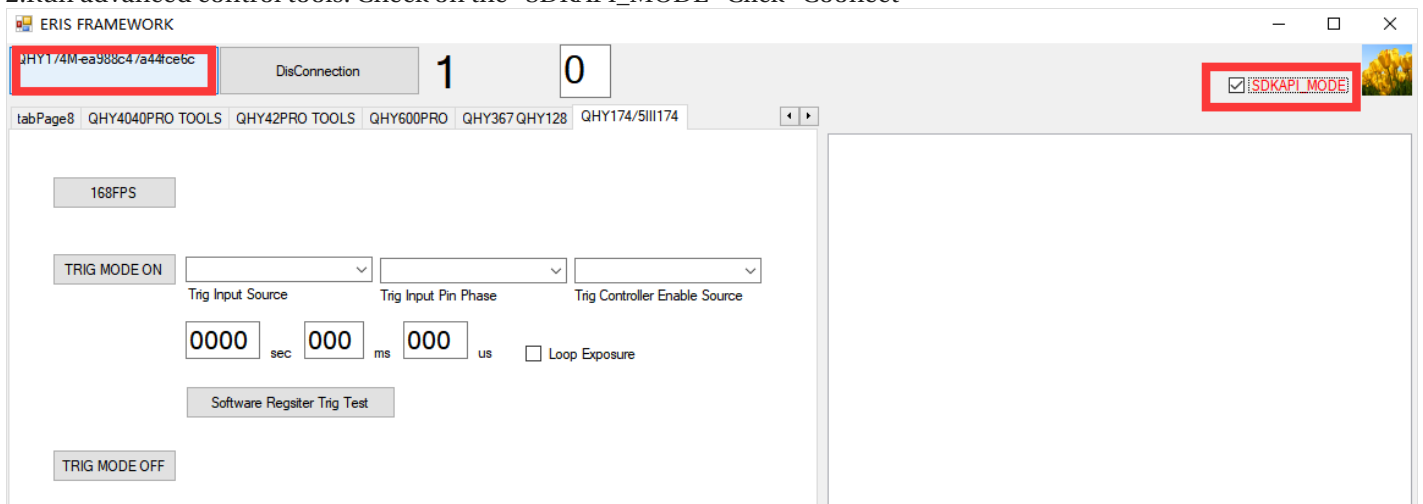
ERIS FRAMEWORK

QHY174M-ea988c47a44fce6c

DisConnection

1

0

SDKAPI_MODE

tabPage8 QHY4040PRO TOOLS QHY42PRO TOOLS QHY600PRO QHY367 QHY128 QHY174/5III174

168FPS

TRIG MODE ON

Trig Input Source

Trig Input Pin Phase

Trig Controller Enable Source

0000 sec 000 ms 000 us

Loop Exposure

Software Regsiter Trig Test

TRIG MODE OFF